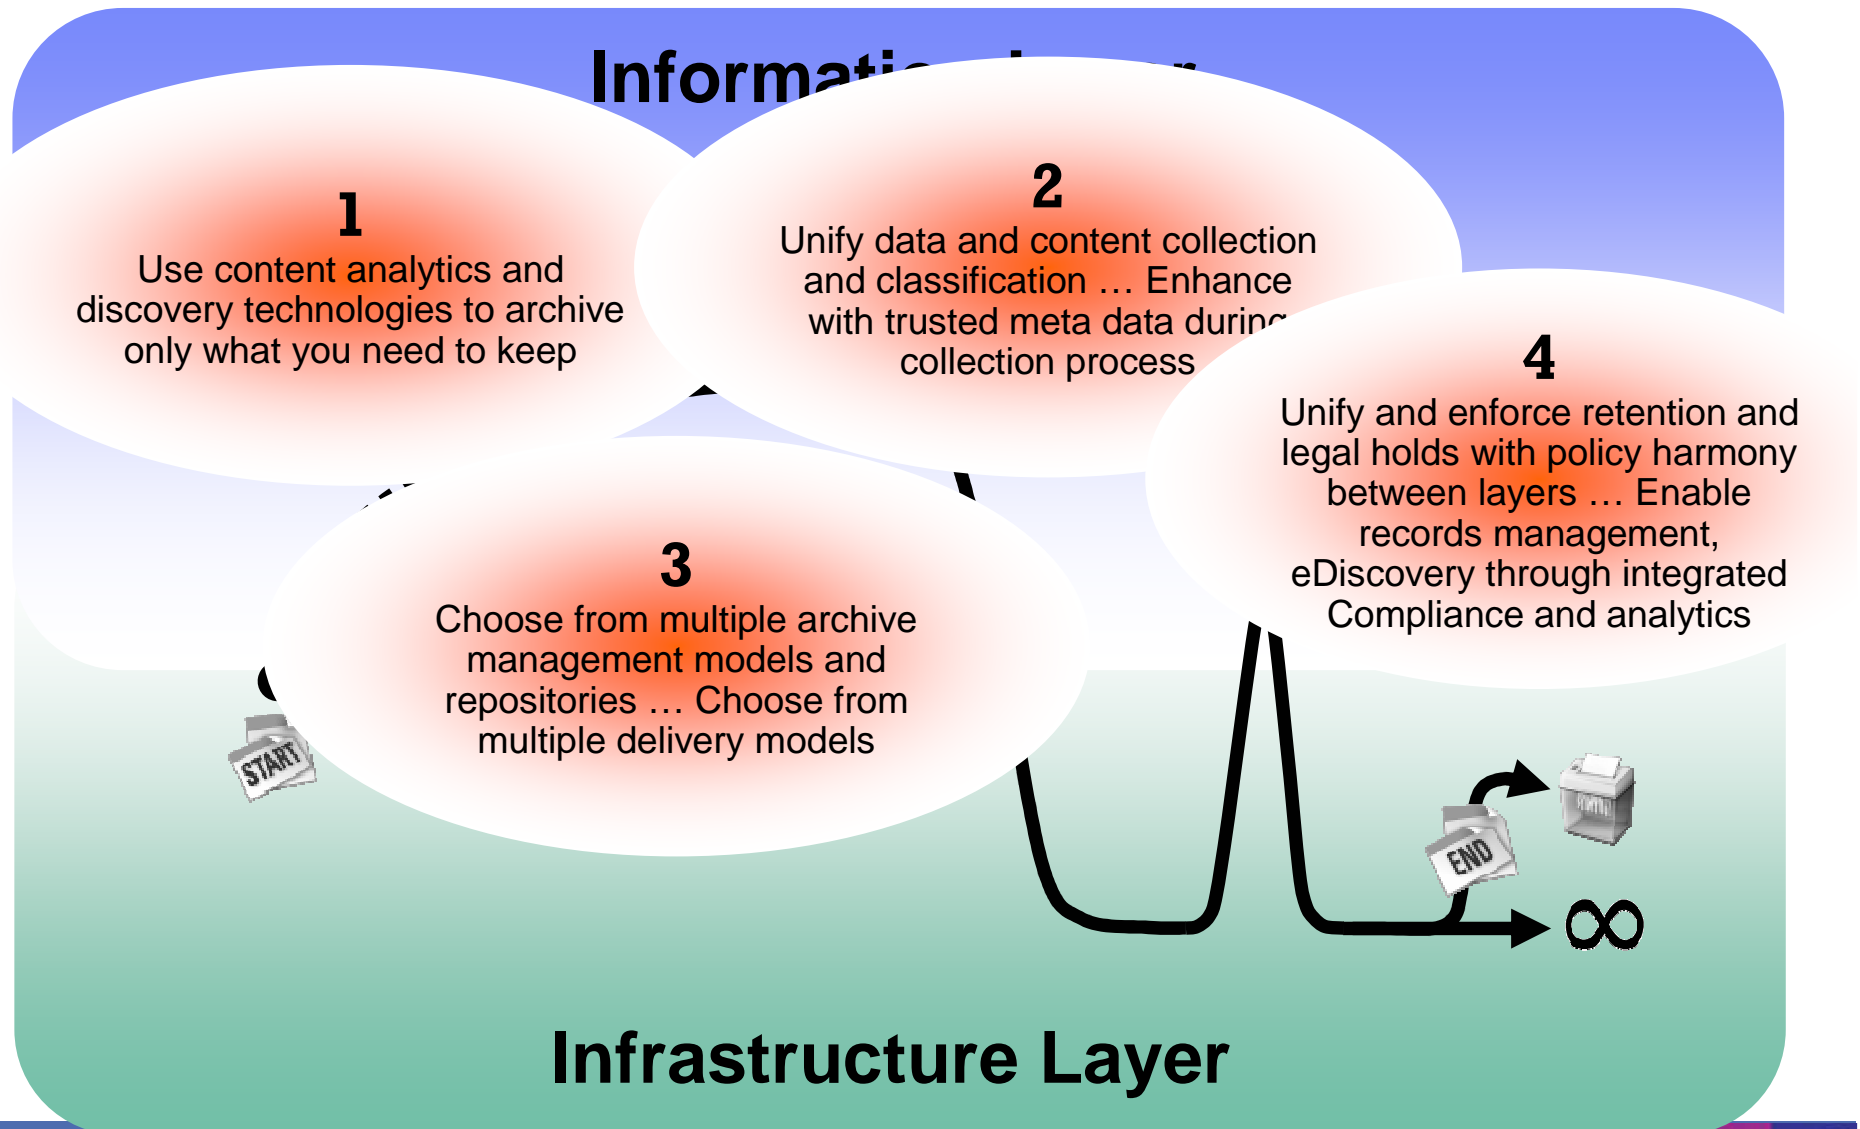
Informati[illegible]

1
Use content analytics and discovery technologies to archive only what you need to keep

2
Unify data and content collection and classification … Enhance with trusted meta data durin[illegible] collection process

4
Unify and enforce retention and legal holds with policy harmony between layers … Enable records management, eDiscovery through integrated Compliance and analytics

3
Choose from multiple archive management models and repositories … Choose from multiple delivery models

START

END

$\infty$

Infrastructure Layer